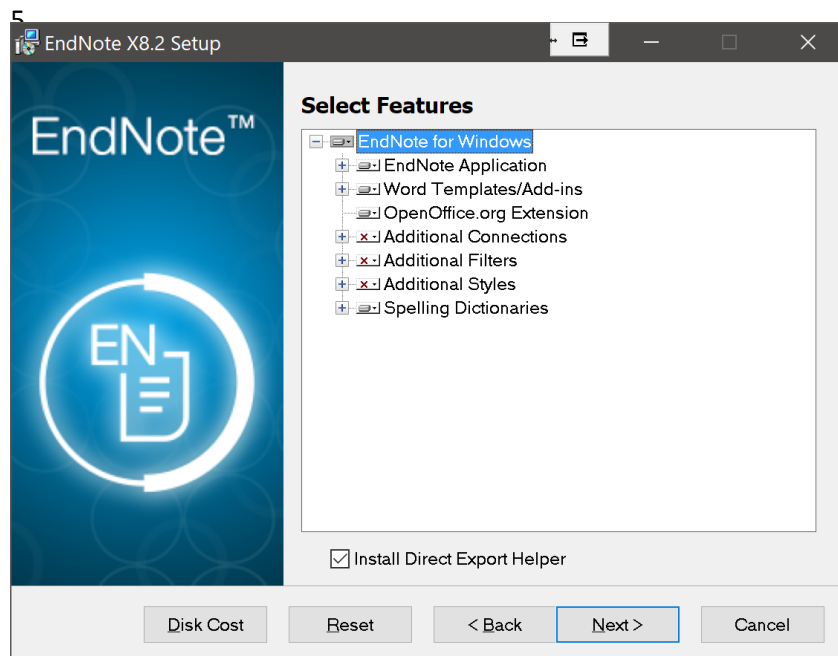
5

EndNote X8.2 Setup

EndNote™

EN

Select Features

EndNote for Windows
EndNote Application
Word Templates/Add-ins
OpenOffice.org Extension
Additional Connections
Additional Filters
Additional Styles
Spelling Dictionaries

Install Direct Export Helper

Disk Cost
Reset
< Back
Next >
Cancel